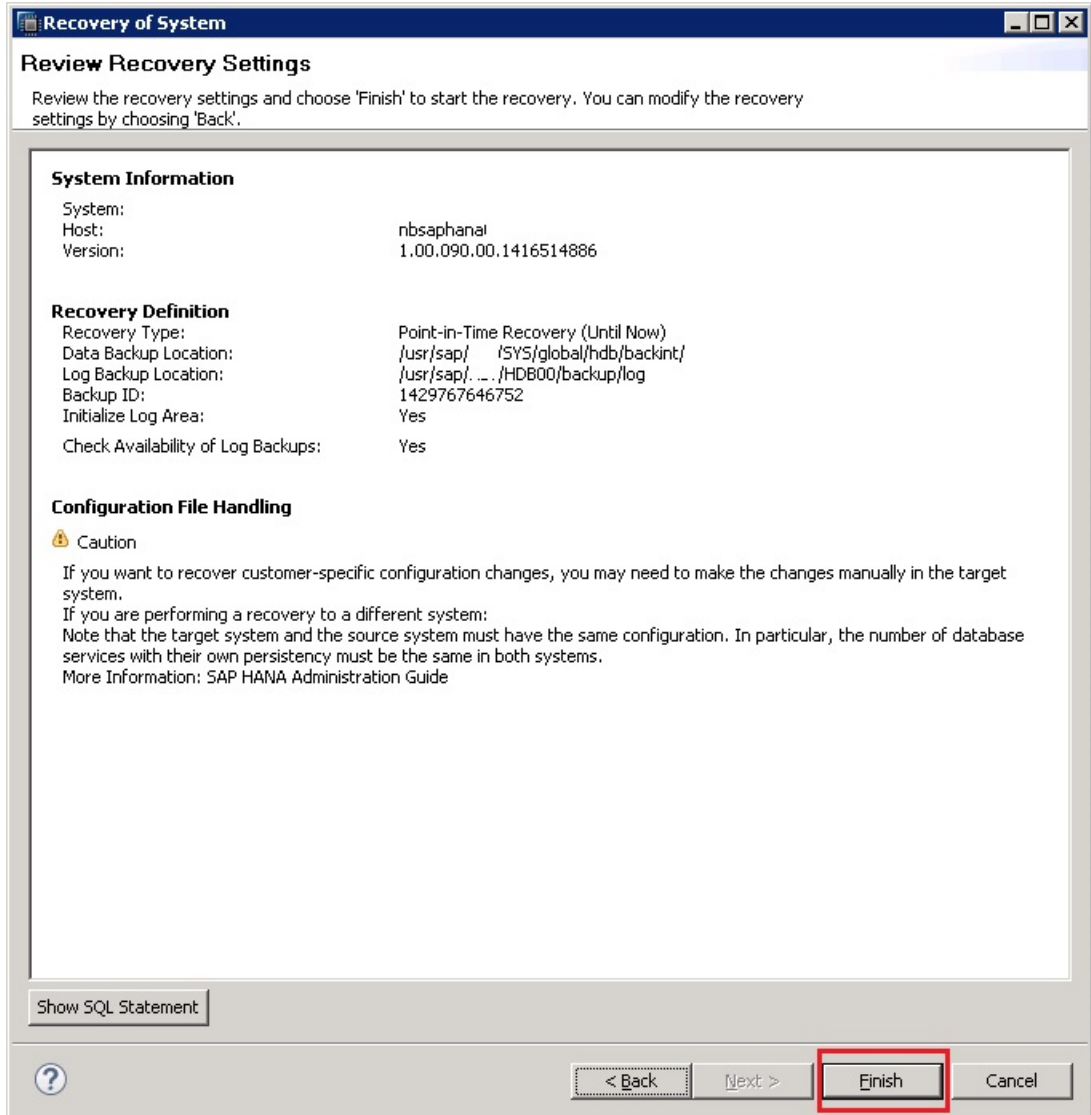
Recovery of System

Review Recovery Settings

Review the recovery settings and choose 'Finish' to start the recovery. You can modify the recovery settings by choosing 'Back'.

System Information

System:
Host: nbsaphana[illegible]
Version: 1.00.090.00.1416514886

Recovery Definition
Recovery Type: Point-in-Time Recovery (Until Now)
Data Backup Location: /usr/sap/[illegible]/SYS/global/hdb/backint/
Log Backup Location: /usr/sap/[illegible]/HDB00/backup/log
Backup ID: 1429767646752
Initialize Log Area: Yes
Check Availability of Log Backups: Yes

Configuration File Handling

Caution

If you want to recover customer-specific configuration changes, you may need to make the changes manually in the target system.
If you are performing a recovery to a different system:
Note that the target system and the source system must have the same configuration. In particular, the number of database services with their own persistency must be the same in both systems.
More Information: SAP HANA Administration Guide

Show SQL Statement

?

< Back Next > Finish Cancel